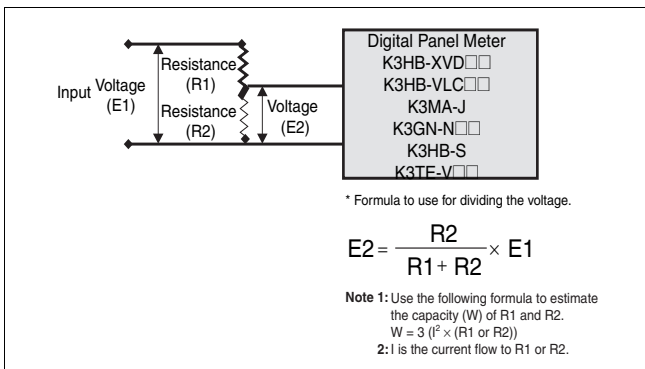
Input Voltage (E1)

Resistance (R1)

Resistance (R2)

Voltage (E2)

Digital Panel Meter
K3HB-XVD□□
K3HB-VLC□□
K3MA-J
K3GN-N□□
K3HB-S
K3TF-V□□

* Formula to use for dividing the voltage.

$E2 = \frac{R2}{R1 + R2} \times E1$

**Note 1:** Use the following formula to estimate the capacity (W) of R1 and R2.
$W = 3 (I^2 \times (R1 \text{ or } R2))$
**2:** I is the current flow to R1 or R2.